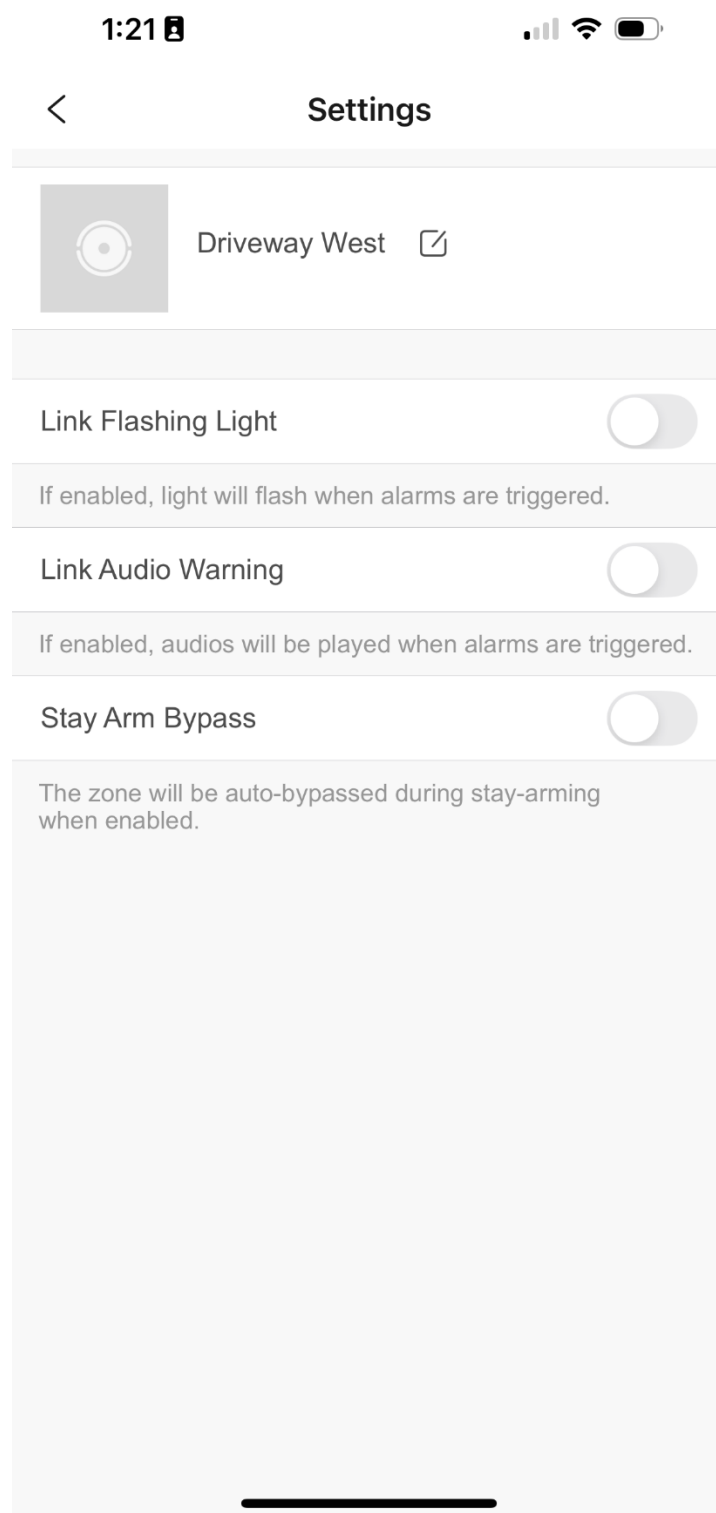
1:21

Settings

Driveway West

Link Flashing Light

If enabled, light will flash when alarms are triggered.

Link Audio Warning

If enabled, audios will be played when alarms are triggered.

Stay Arm Bypass

The zone will be auto-bypassed during stay-arming when enabled.